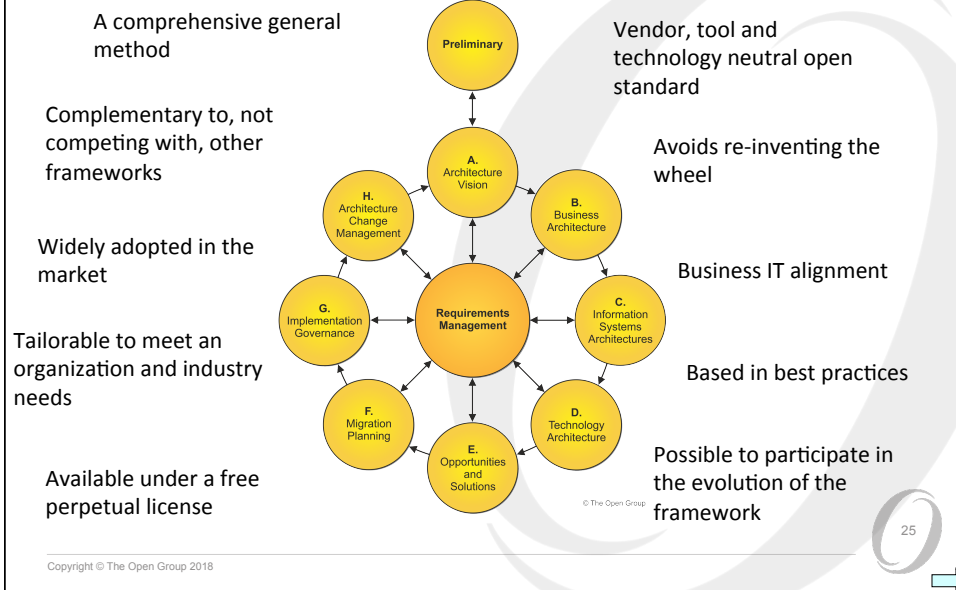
A comprehensive general method

Complementary to, not competing with, other frameworks

Widely adopted in the market

Tailorable to meet an organization and industry needs

Available under a free perpetual license

Preliminary

A. Architecture Vision

B. Business Architecture

C. Information Systems Architectures

D. Technology Architecture

E. Opportunities and Solutions

F. Migration Planning

G. Implementation Governance

H. Architecture Change Management

Requirements Management

© The Open Group

Vendor, tool and technology neutral open standard

Avoids re-inventing the wheel

Business IT alignment

Based in best practices

Possible to participate in the evolution of the framework

25

Copyright © The Open Group 2018